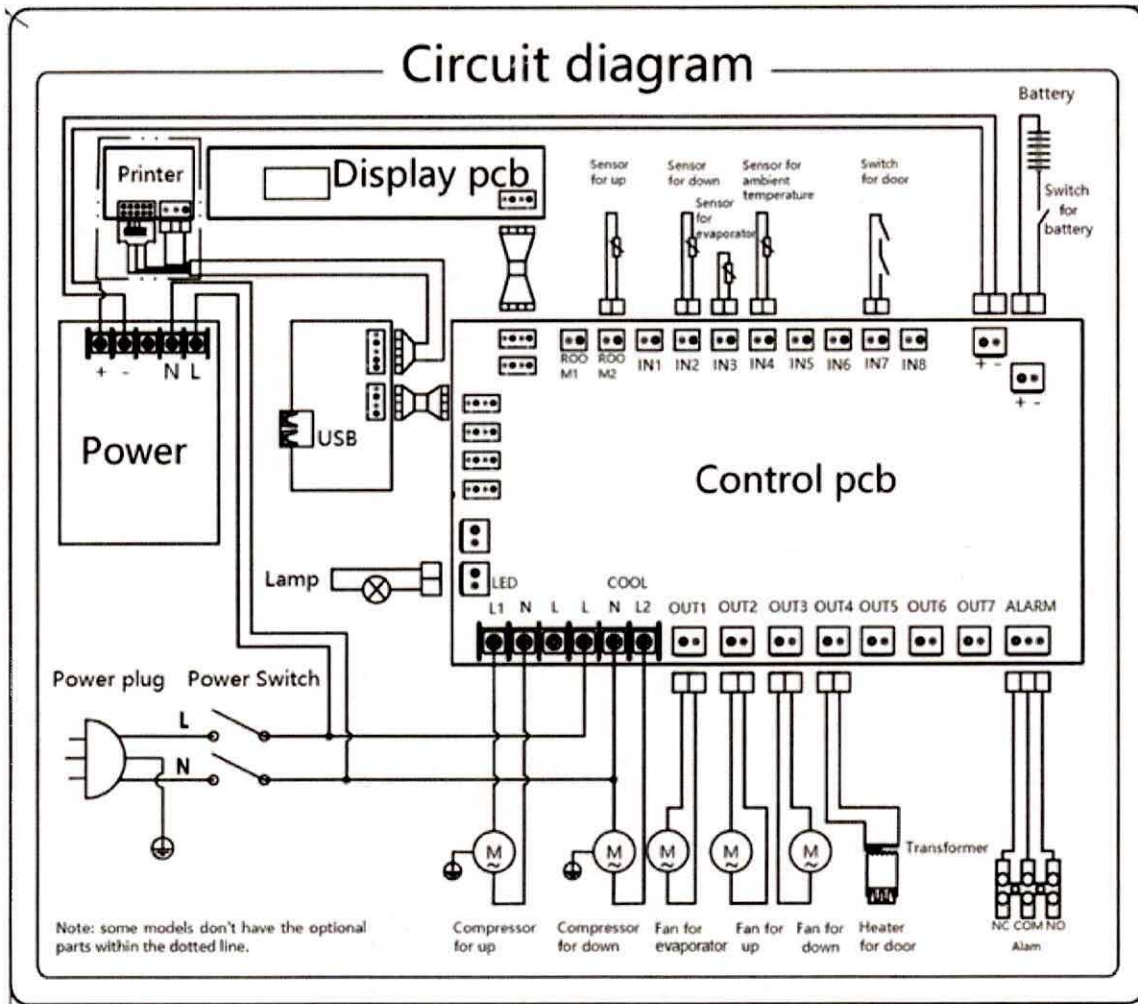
Circuit diagram

Battery

Printer

Display pcb

Sensor for up

Sensor for down

Sensor for evaporator

Sensor for ambient temperature

Switch for door

Switch for battery

+ - N L

Power

USB

ROOM1 ROOM2 IN1 IN2 IN3 IN4 IN5 IN6 IN7 IN8

+ -

+ -

Control pcb

Lamp

LED

COOL

L1 N L L N L2

OUT1 OUT2 OUT3 OUT4 OUT5 OUT6 OUT7 ALARM

Power plug Power Switch

L

N

M M M M M

Transformer

NC COM NO

Note: some models don't have the optional parts within the dotted line.

Compressor for up

Compressor for down

Fan for evaporator

Fan for up

Fan for down

Heater for door

Alam